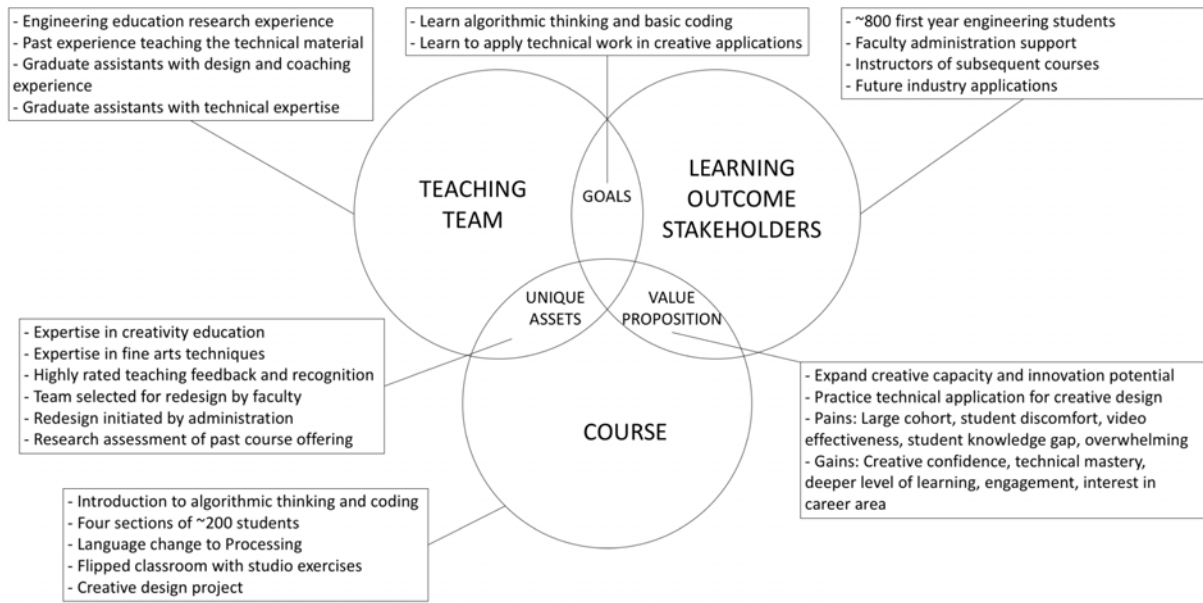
- Engineering education research experience
- Past experience teaching the technical material
- Graduate assistants with design and coaching experience
- Graduate assistants with technical expertise

- Learn algorithmic thinking and basic coding
- Learn to apply technical work in creative applications

- ~800 first year engineering students
- Faculty administration support
- Instructors of subsequent courses
- Future industry applications

TEACHING TEAM

GOALS

LEARNING OUTCOME STAKEHOLDERS

UNIQUE ASSETS

VALUE PROPOSITION

COURSE

- Expertise in creativity education
- Expertise in fine arts techniques
- Highly rated teaching feedback and recognition
- Team selected for redesign by faculty
- Redesign initiated by administration
- Research assessment of past course offering

- Expand creative capacity and innovation potential
- Practice technical application for creative design
- Pains: Large cohort, student discomfort, video effectiveness, student knowledge gap, overwhelming
- Gains: Creative confidence, technical mastery, deeper level of learning, engagement, interest in career area

- Introduction to algorithmic thinking and coding
- Four sections of ~200 students
- Language change to Processing
- Flipped classroom with studio exercises
- Creative design project